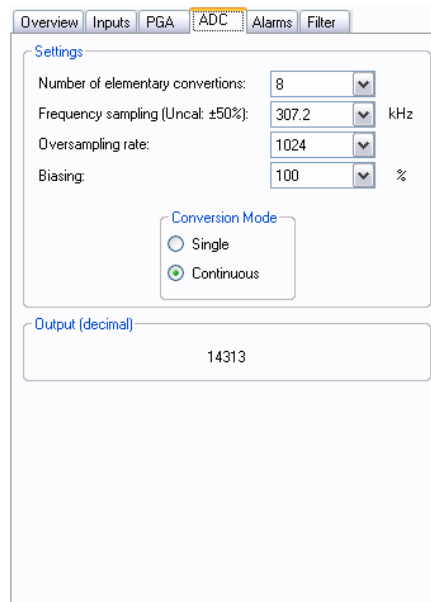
Overview | Inputs | PGA | ADC | Alarms | Filter

Settings

Number of elementary convertions: 8

Frequency sampling (Uncal: ±50%): 307.2 kHz

Oversampling rate: 1024

Biasing: 100 %

Conversion Mode

Single

Continuous

Output (decimal)

14313